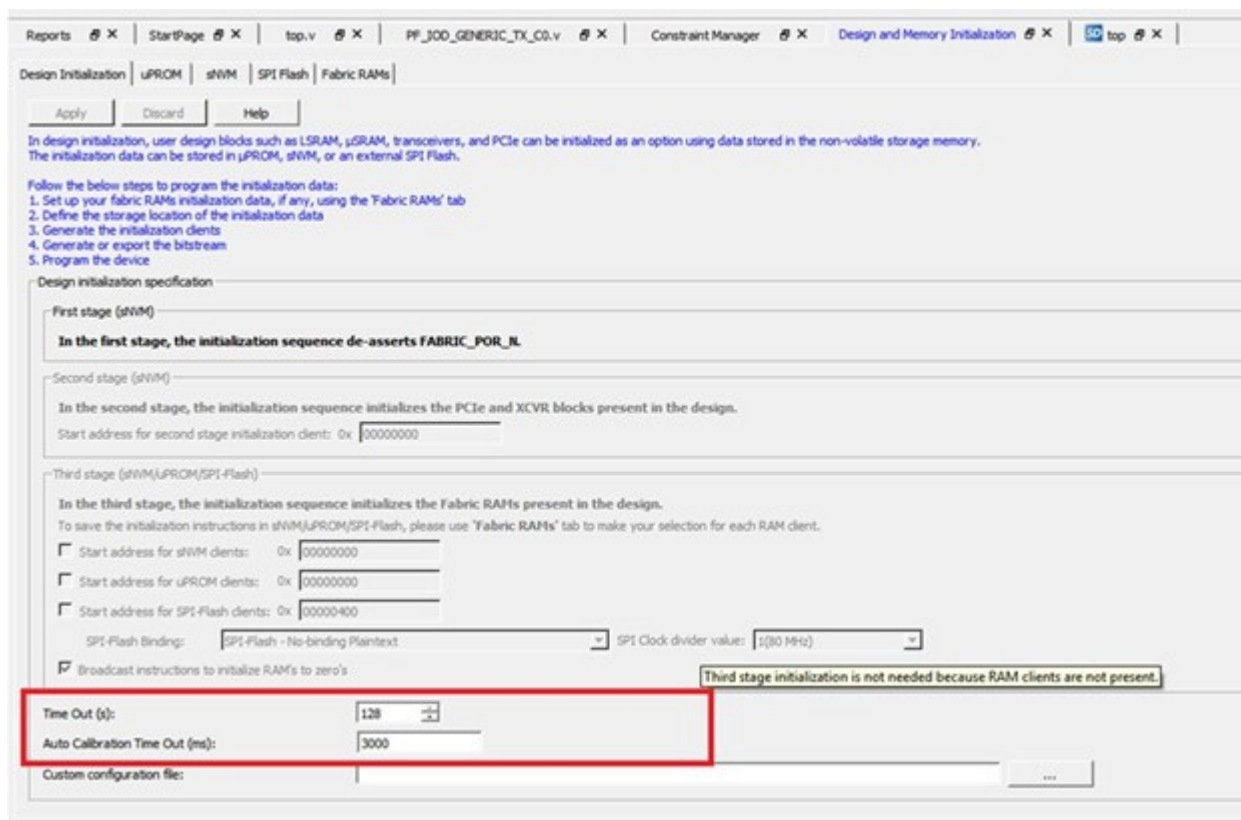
Reports ✕ | StartPage ✕ | top.v ✕ | PF_IOD_GENERIC_TX_C0.v ✕ | Constraint Manager ✕ | Design and Memory Initialization ✕ | SD top ✕

Design Initialization | uPROM | sNVM | SPI Flash | Fabric RAMs

Apply | Discard | Help

In design initialization, user design blocks such as LSRAM, µSRAM, transceivers, and PCIe can be initialized as an option using data stored in the non-volatile storage memory. The initialization data can be stored in µPROM, sNVM, or an external SPI Flash.

Follow the below steps to program the initialization data:
1. Set up your fabric RAMs initialization data, if any, using the 'Fabric RAMs' tab
2. Define the storage location of the initialization data
3. Generate the initialization clients
4. Generate or export the bitstream
5. Program the device

Design initialization specification

First stage (sNVM)

In the first stage, the initialization sequence de-asserts FABRIC_POR_N.

Second stage (sNVM)

In the second stage, the initialization sequence initializes the PCIe and XCVR blocks present in the design.

Start address for second stage initialization client: 0x 00000000

Third stage (sNVM/uPROM/SPI-Flash)

In the third stage, the initialization sequence initializes the Fabric RAMs present in the design.

To save the initialization instructions in sNVM/uPROM/SPI-Flash, please use 'Fabric RAMs' tab to make your selection for each RAM client.

Start address for sNVM clients: 0x 00000000

Start address for uPROM clients: 0x 00000000

Start address for SPI-Flash clients: 0x 00000400

SPI-Flash Binding: SPI-Flash - No-binding Plaintext SPI Clock divider value: 1(80 MHz)

Broadcast instructions to initialize RAM's to zero's

Third stage initialization is not needed because RAM clients are not present.

Time Out (s): 128

Auto Calibration Time Out (ms): 3000

Custom configuration file: ...